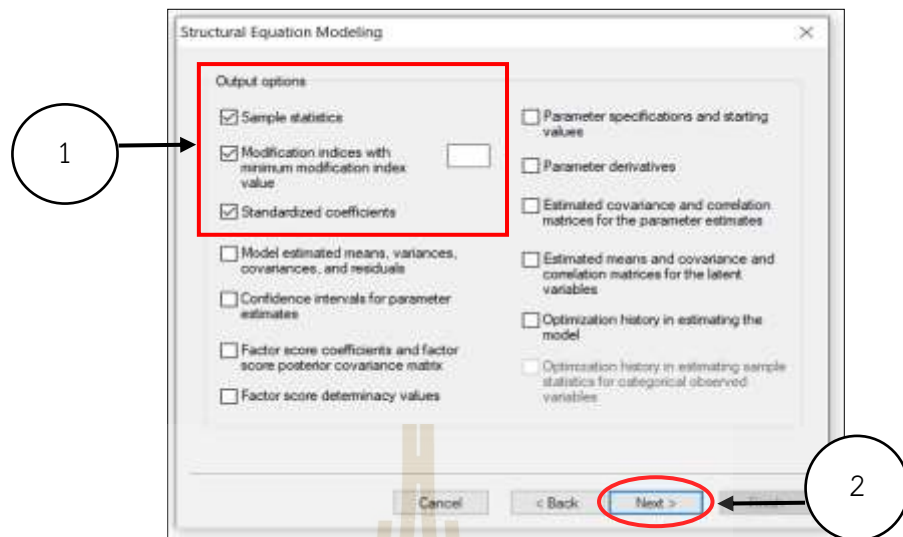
Structural Equation Modeling

×

Output options

☑ Sample statistics

☑ Modification indices with minimum modification index value

☑ Standardized coefficients

☐ Model estimated means, variances, covariances, and residuals

☐ Confidence intervals for parameter estimates

☐ Factor score coefficients and factor score posterior covariance matrix

☐ Factor score determinacy values

☐ Parameter specifications and starting values

☐ Parameter derivatives

☐ Estimated covariance and correlation matrices for the parameter estimates

☐ Estimated means and covariance and correlation matrices for the latent variables

☐ Optimization history in estimating the model

☐ Optimization history in estimating sample statistics for categorical observed variables

Cancel

< Back

Next >

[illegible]

1

2